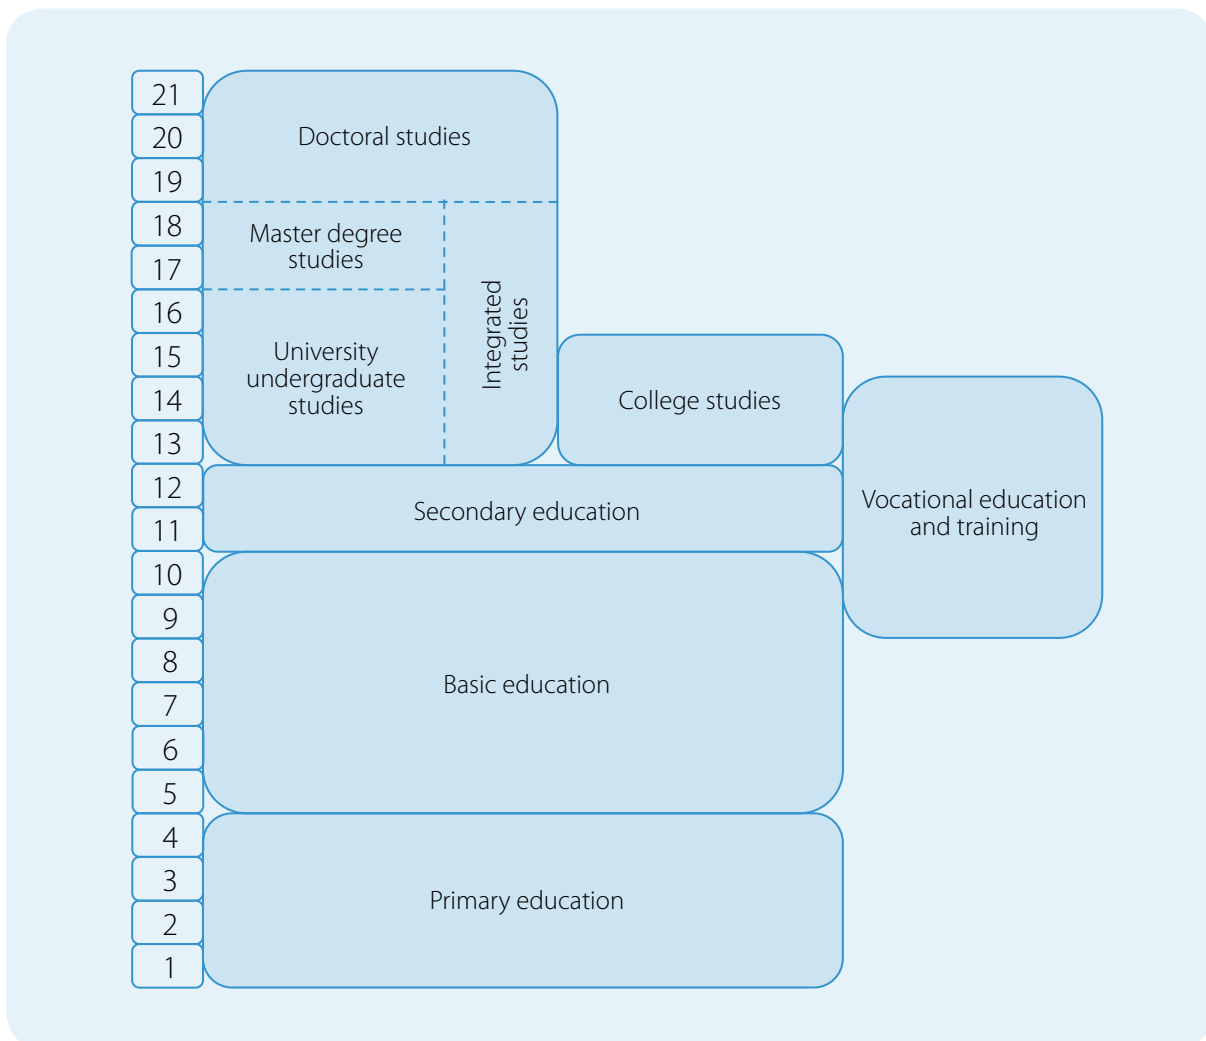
21
20
19
18
17
16
15
14
13
12
11
10
9
8
7
6
5
4
3
2
1

Doctoral studies

Master degree studies

University undergraduate studies

Integrated studies

College studies

Vocational education and training

Secondary education

Basic education

Primary education